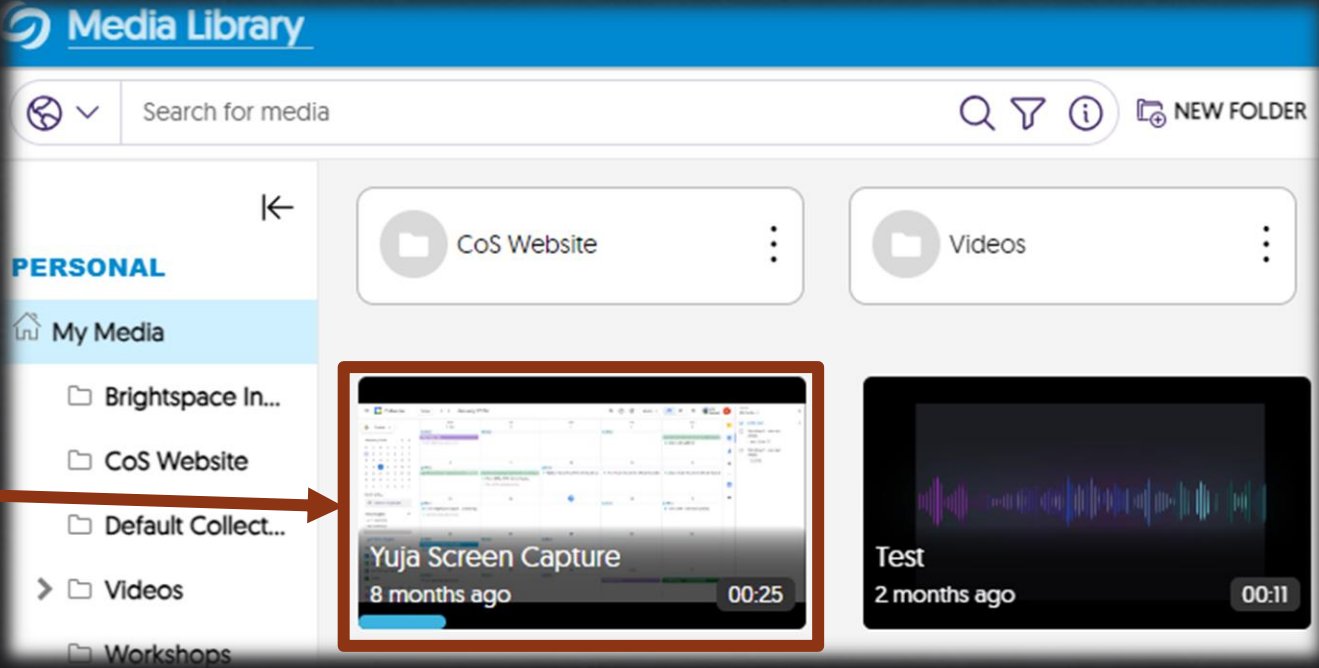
Media Library

Search for media

NEW FOLDER

PERSONAL

My Media

Brightspace In...

CoS Website

Default Collect...

Videos

Workshops

CoS Website

Videos

Yuja Screen Capture
8 months ago
00:25

Test
2 months ago
00:11